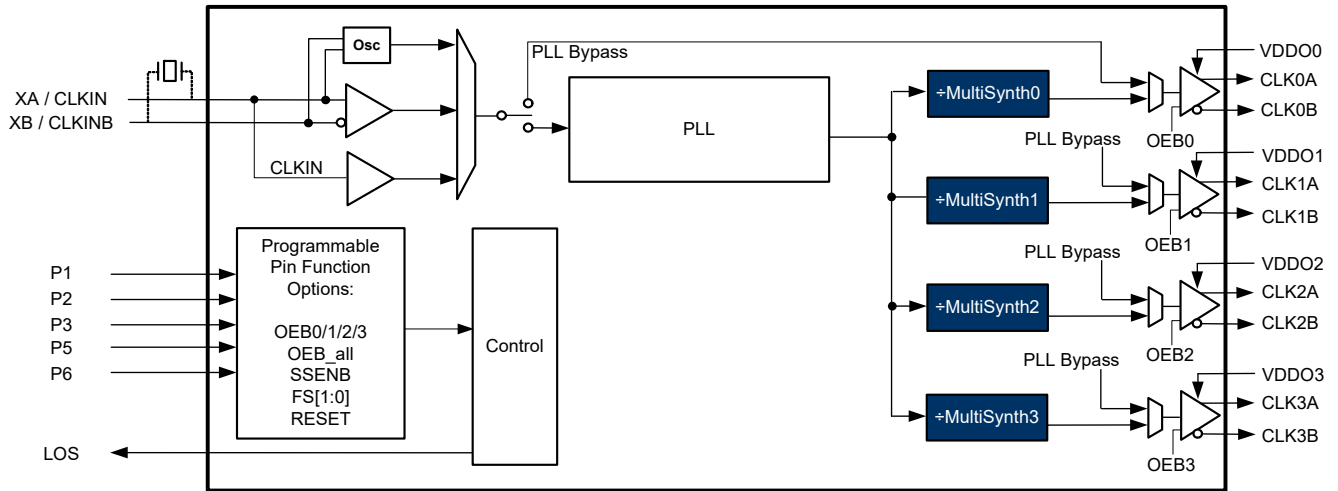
Osc

PLL Bypass

XA / CLKIN
XB / CLKINB

CLKIN

PLL

÷MultiSynth0
÷MultiSynth1
÷MultiSynth2
÷MultiSynth3

VDDO0
CLK0A
CLK0B
OEB0

PLL Bypass
VDDO1
CLK1A
CLK1B
OEB1

PLL Bypass
VDDO2
CLK2A
CLK2B
OEB2

PLL Bypass
VDDO3
CLK3A
CLK3B
OEB3

P1
P2
P3
P5
P6

Programmable Pin Function Options:

OEB0/1/2/3
OEB_all
SSENB
FS[1:0]
RESET

Control

LOS